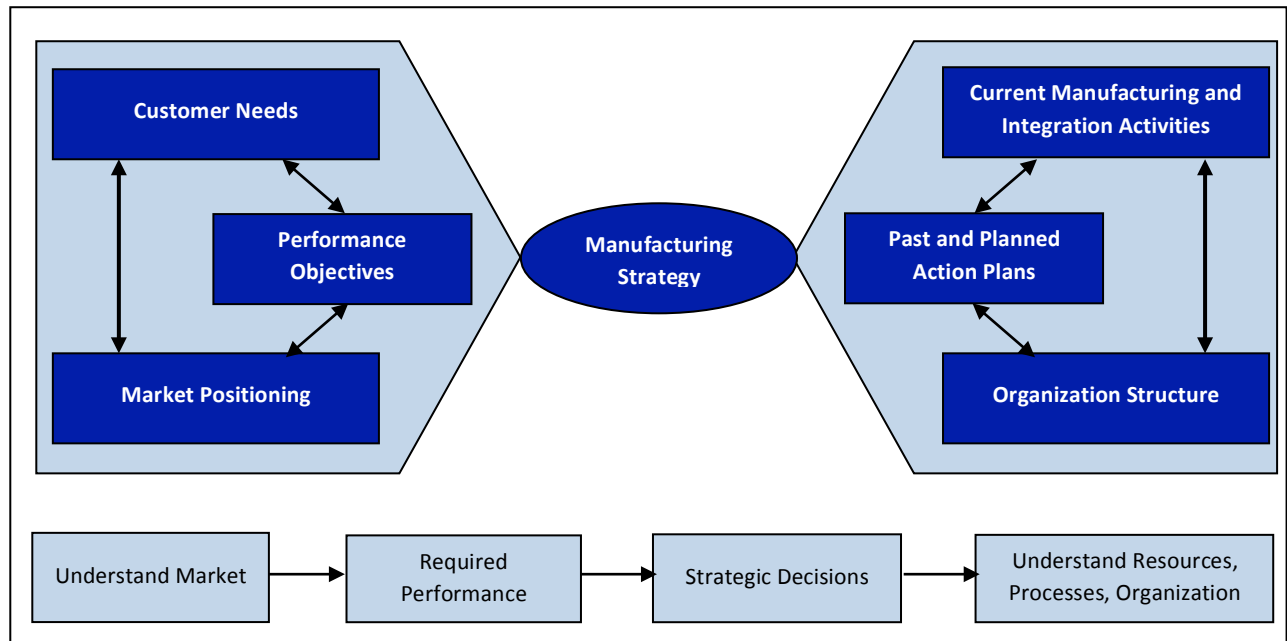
Customer Needs

Performance Objectives

Market Positioning

Manufacturing Strategy

Current Manufacturing and Integration Activities

Past and Planned Action Plans

Organization Structure

Understand Market

Required Performance

Strategic Decisions

Understand Resources, Processes, Organization